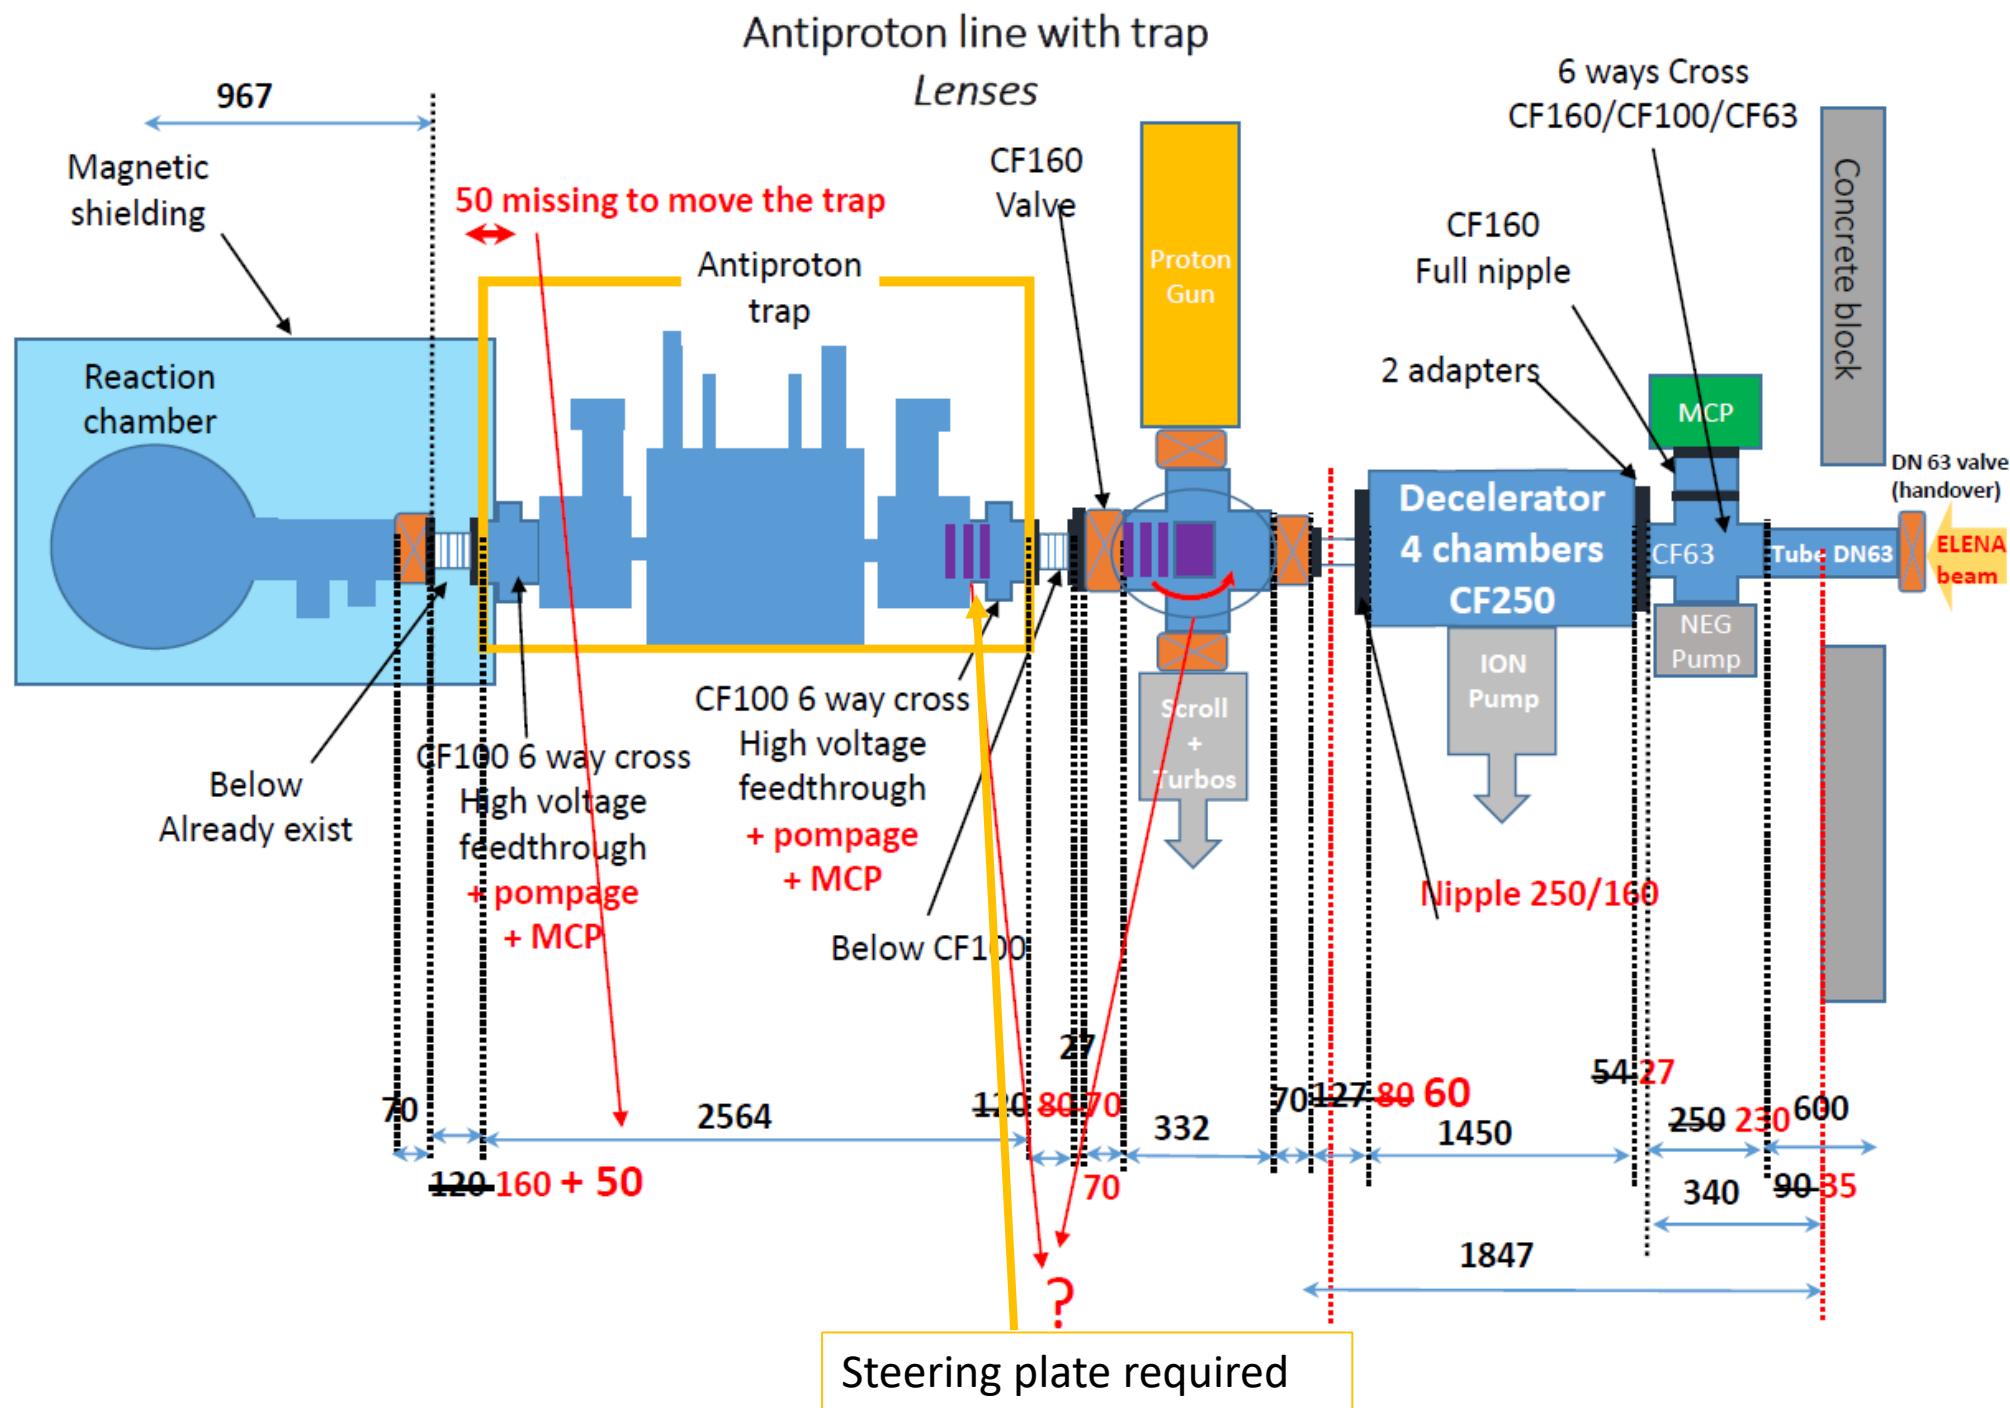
Antiproton line with trap

Lenses

967

Magnetic shielding

50 missing to move the trap

CF160 Valve

Proton Gun

6 ways Cross CF160/CF100/CF63

CF160 Full nipple

Concrete block

Antiproton trap

Reaction chamber

2 adapters

MCP

DN 63 valve (handover)

Decelerator 4 chambers CF250

CF63

Tube DN63

ELENA beam

NEG Pump

ION Pump

Scroll + Turbos

CF100 6 way cross High voltage feedthrough + pompage + MCP

Below Already exist

CF100 6 way cross High voltage feedthrough + pompage + MCP

Nipple 250/160

Below CF100

27

70

2564

120 80 70

332

70 127 80 60

1450

54 27

250 230 600

120 160 + 50

70

340

90 35

1847

?

Steering plate required